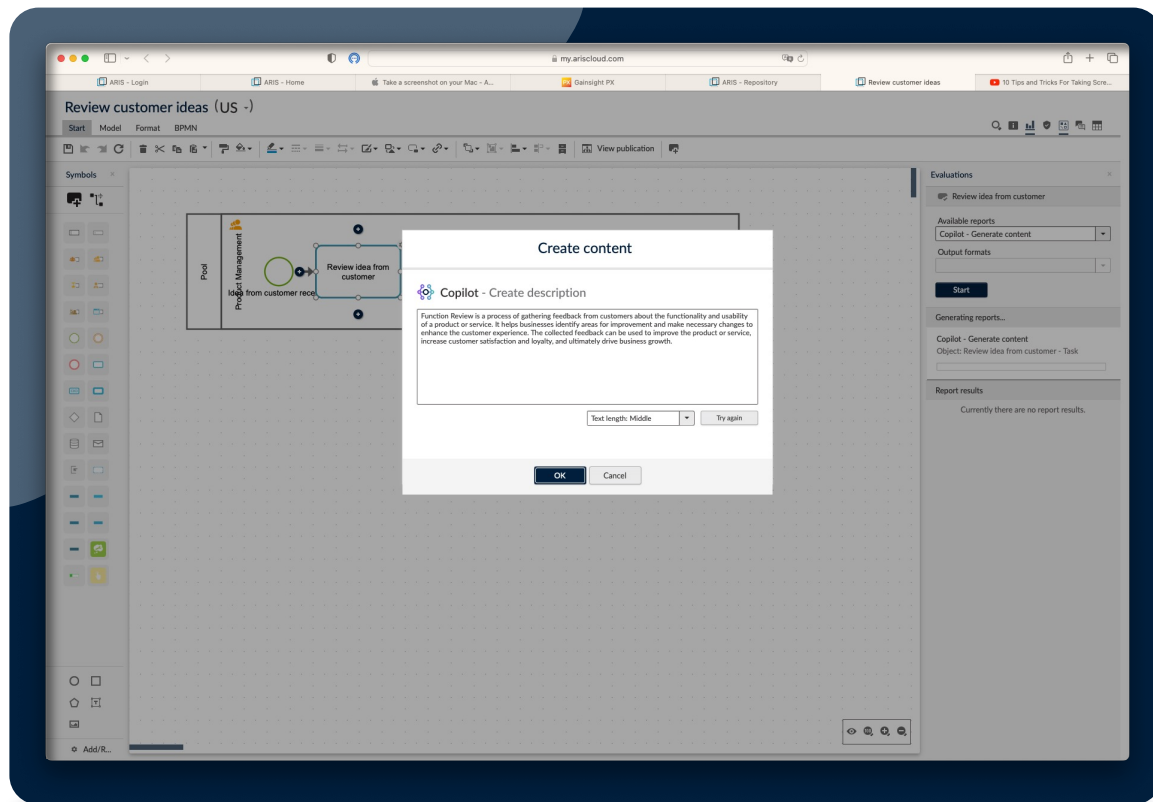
my.ariscloud.com

ARIS - Login
ARIS - Home
Take a screenshot on your Mac - A...
Gainsight PX
ARIS - Repository
Review customer ideas
10 Tips and Tricks For Taking Scre...

Review customer ideas (US -)

Start Model Format BPMN

View publication

Symbols

Pool
Product Management
Idea from customer rece
Review idea from customer

Add/R...

Create content

Copilot - Create description

Function Review is a process of gathering feedback from customers about the functionality and usability of a product or service. It helps businesses identify areas for improvement and make necessary changes to enhance the customer experience. The collected feedback can be used to improve the product or service, increase customer satisfaction and loyalty, and ultimately drive business growth.

Text length: Middle
Try again

OK
Cancel

Evaluations
Review idea from customer
Available reports
Copilot - Generate content
Output formats
Start
Generating reports...
Copilot - Generate content
Object: Review idea from customer - Task
Report results
Currently there are no report results.